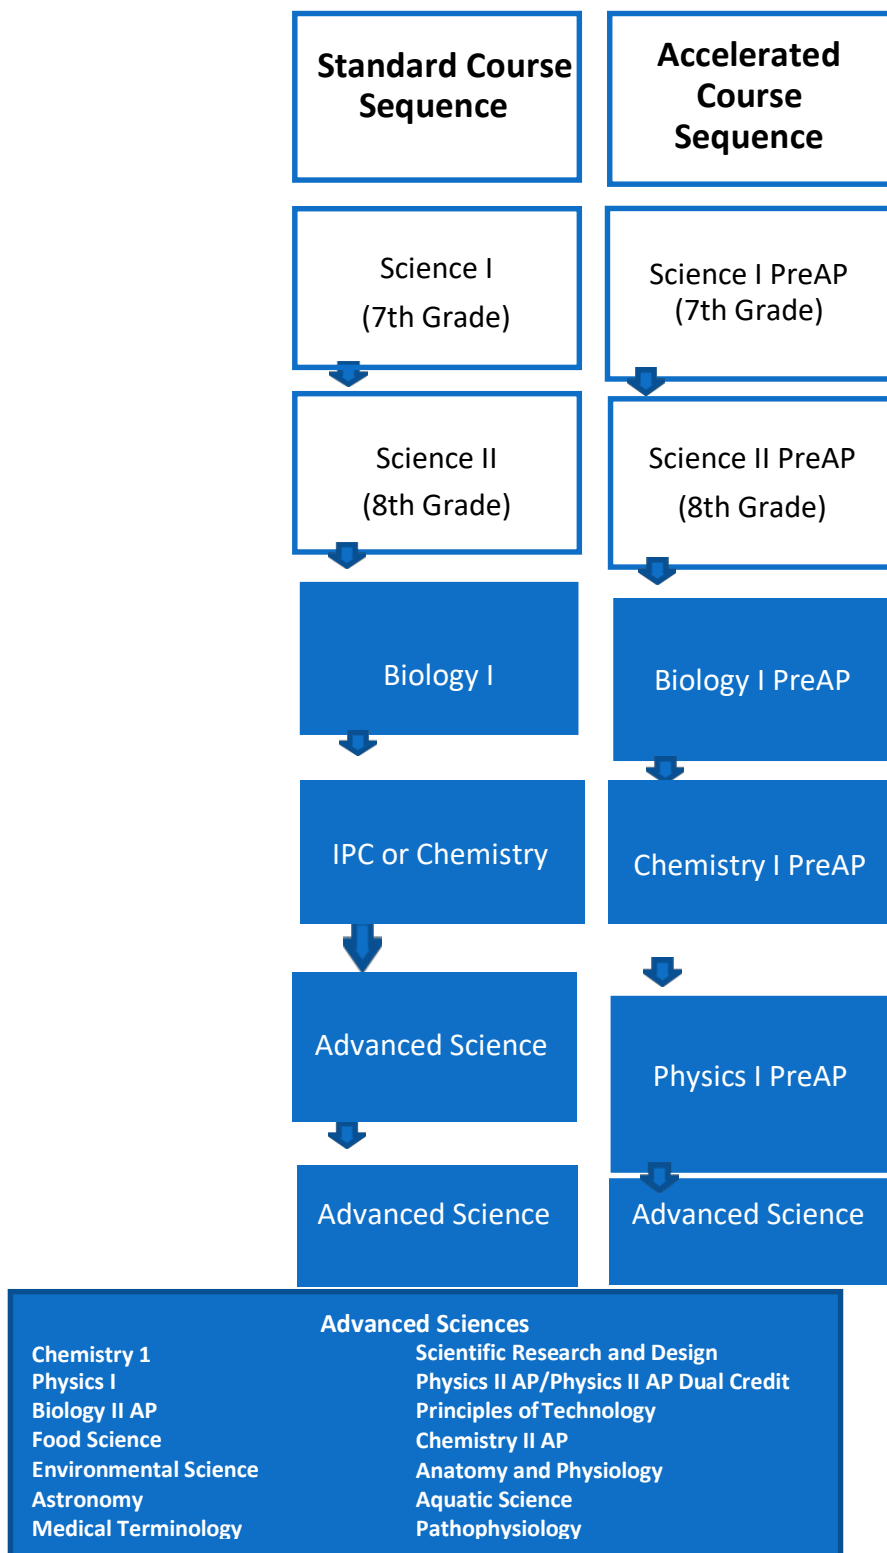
Standard Course Sequence

Science I
(7th Grade)

Science II
(8th Grade)

Biology I

IPC or Chemistry

Advanced Science

Advanced Science

Accelerated Course Sequence

Science I PreAP
(7th Grade)

Science II PreAP
(8th Grade)

Biology I PreAP

Chemistry I PreAP

Physics I PreAP

Advanced Science

Advanced Sciences

Chemistry 1
Physics I
Biology II AP
Food Science
Environmental Science
Astronomy
Medical Terminology

Scientific Research and Design
Physics II AP/Physics II AP Dual Credit
Principles of Technology
Chemistry II AP
Anatomy and Physiology
Aquatic Science
Pathophysiology